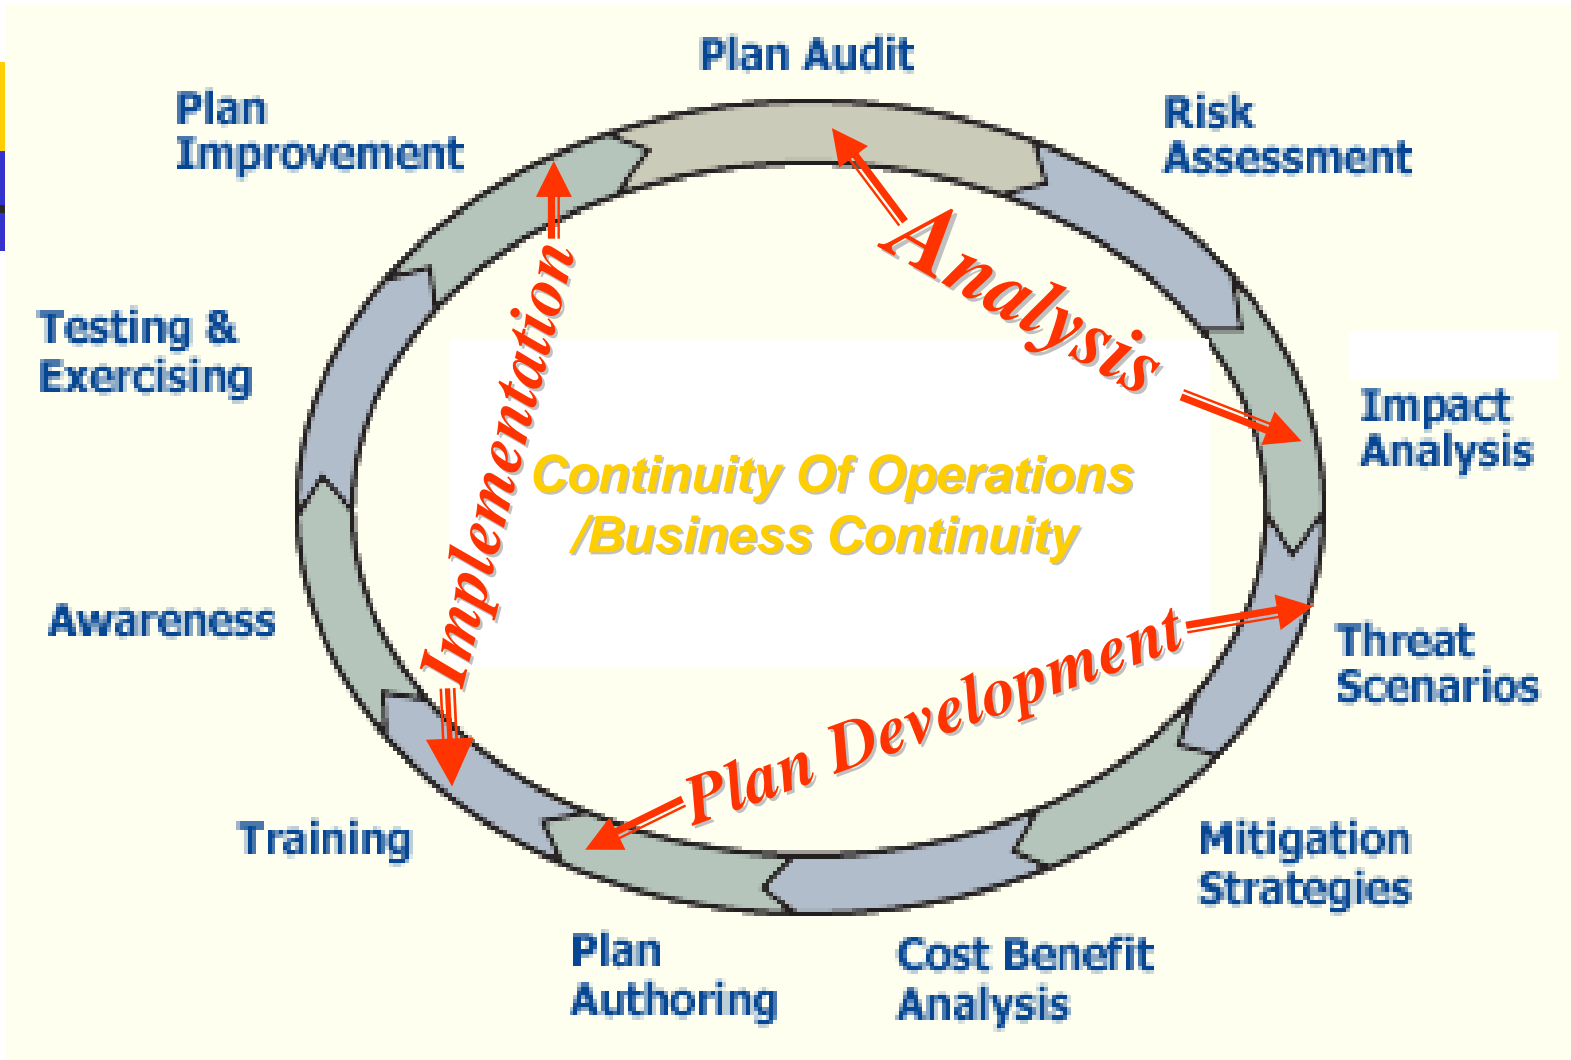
Plan Audit

Risk Assessment

Impact Analysis

Threat Scenarios

Mitigation Strategies

Cost Benefit Analysis

Plan Authoring

Training

Awareness

Testing & Exercising

Plan Improvement

Analysis

Plan Development

Implementation

Continuity Of Operations /Business Continuity